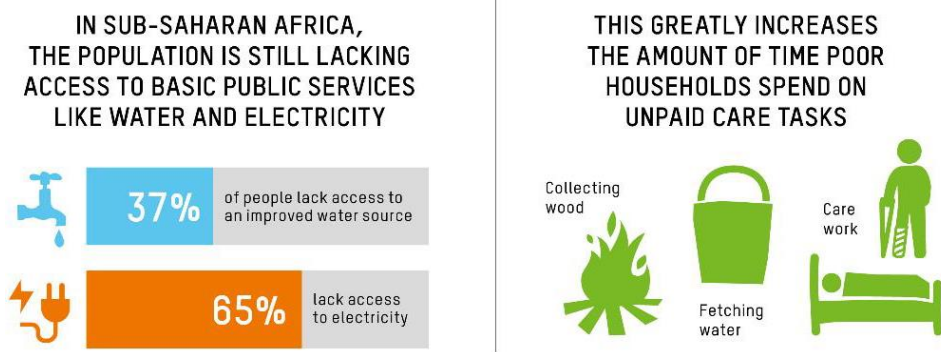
IN SUB-SAHARAN AFRICA, THE POPULATION IS STILL LACKING ACCESS TO BASIC PUBLIC SERVICES LIKE WATER AND ELECTRICITY

37% of people lack access to an improved water source

65% lack access to electricity

THIS GREATLY INCREASES THE AMOUNT OF TIME POOR HOUSEHOLDS SPEND ON UNPAID CARE TASKS

Collecting wood

Fetching water

Care work